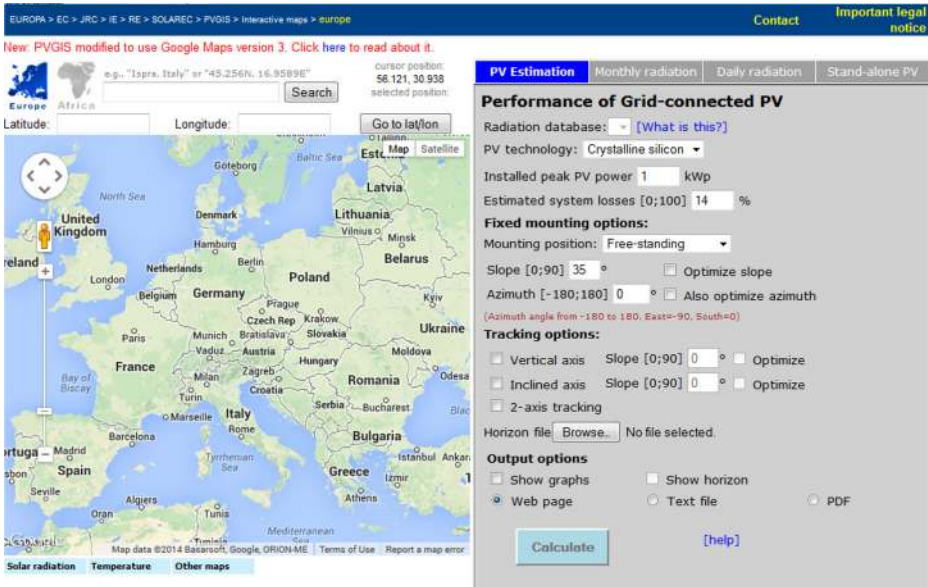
EUROPA > EC > JRC > IE > RE > SOLAREC > PVGIS > Interactive maps > europe

Contact

Important legal notice

New: PVGIS modified to use Google Maps version 3. Click here to read about it.

Europe Africa

e.g., "Ispra, Italy" or "45.256N, 16.95896"

Search

cursor position: 56.121, 30.938 selected position:

Latitude: Longitude: Go to lat/lon

Map Satellite

Göteborg Baltic Sea Estonia Latvia North Sea Denmark Lithuania Vilnius United Kingdom Minsk Hamburg Belarus Ireland Netherlands Berlin Poland London Belgium Germany Prague Kyiv Czech Rep Krakow Paris Munich Bratislava Slovakia Ukraine Vaduz Austria Moldova France Zagreb Hungary Bay of Biscay Milan Croatia Romania Odesa Turin Serbia Bucharest Marseille Italy Rome Bulgaria Barcelona Portugal Madrid Tyrrhenian Sea Istanbul Ankara Lisbon Spain Greece Izmir Algiers Athens Oran Tunis Mediterranean Sea

Map data ©2014 Basarsoft, Google, ORION-ME Terms of Use Report a map error

Solar radiation Temperature Other maps

PV Estimation Monthly radiation Daily radiation Stand-alone PV

Performance of Grid-connected PV

Radiation database: [What is this?]

PV technology: Crystalline silicon

Installed peak PV power 1 kWp

Estimated system losses [0;100] 14 %

Fixed mounting options:

Mounting position: Free-standing

Slope [0;90] 35 ° Optimize slope

Azimuth [-180;180] 0 ° Also optimize azimuth

(Azimuth angle from -180 to 180. East=-90, South=0)

Tracking options:

Vertical axis Slope [0;90] 0 ° Optimize

Inclined axis Slope [0;90] 0 ° Optimize

2-axis tracking

Horizon file Browse... No file selected.

Output options

Show graphs Show horizon

Web page Text file PDF

Calculate

[help]